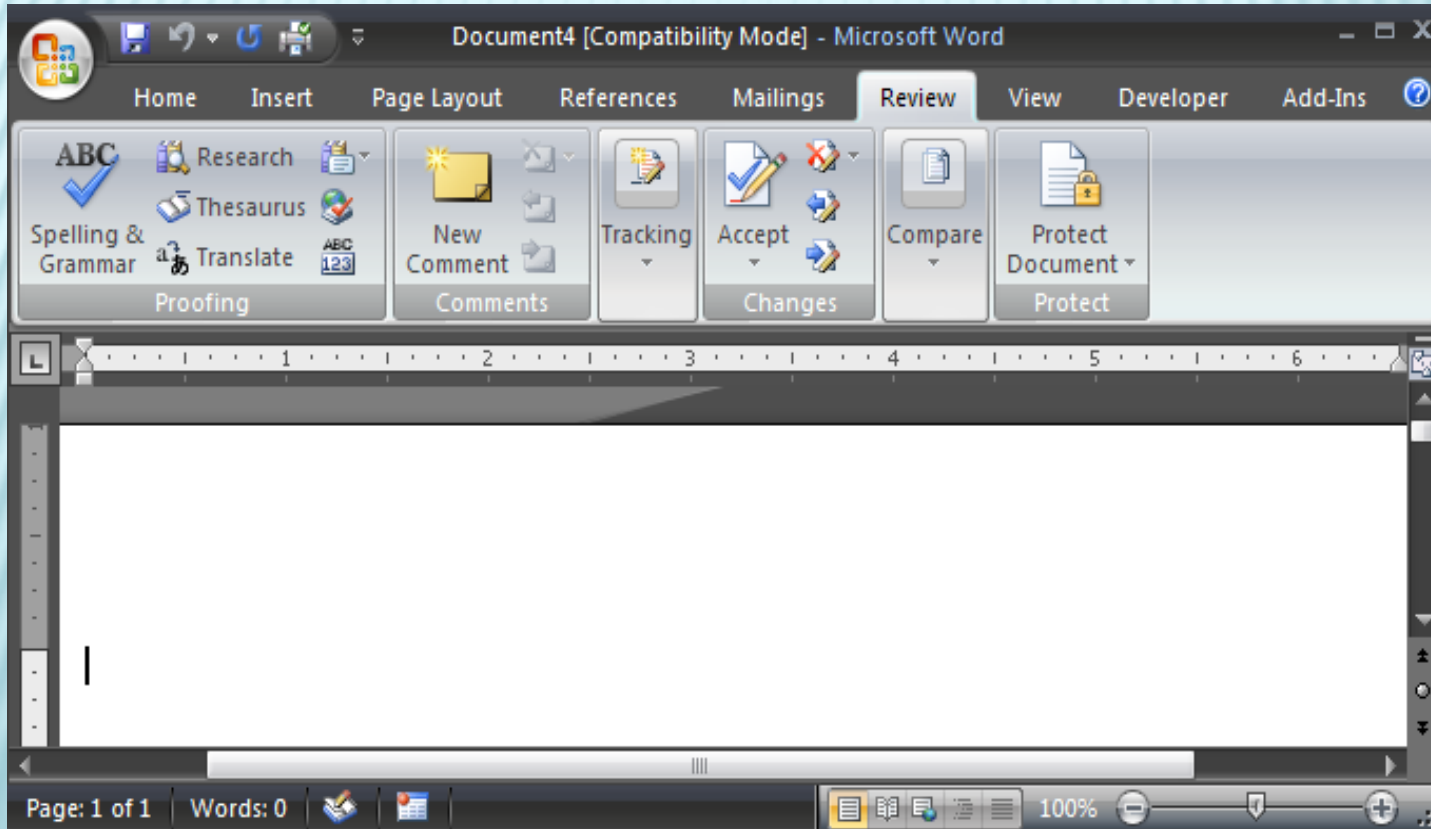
Document4 [Compatibility Mode] - Microsoft Word

Home Insert Page Layout References Mailings Review View Developer Add-Ins

ABC
Spelling & Grammar
Research
Thesaurus
Translate
ABC 123
Proofing

New Comment
Comments

Tracking

Accept
Changes

Compare

Protect Document
Protect

1 2 3 4 5 6

Page: 1 of 1 | Words: 0 | 100%